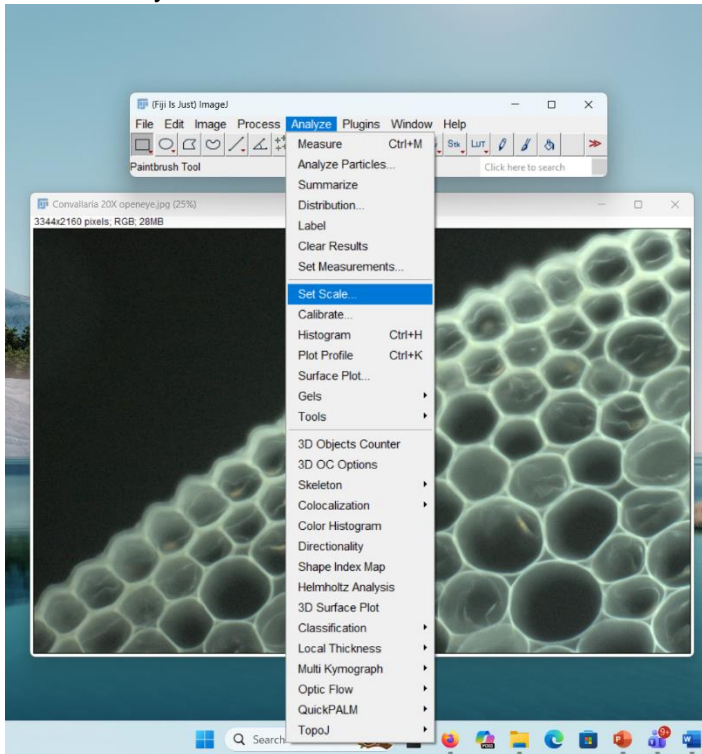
(Fiji Is Just) ImageJ

File Edit Image Process Analyze Plugins Window Help

Paintbrush Tool

Click here to search

Stk LUT

Convallaria 20X openeye.jpg (25%)

3344x2160 pixels; RGB; 28MB

Measure Ctrl+M
Analyze Particles...
Summarize
Distribution...
Label
Clear Results
Set Measurements...
Set Scale...
Calibrate...
Histogram Ctrl+H
Plot Profile Ctrl+K
Surface Plot...
Gels
Tools
3D Objects Counter
3D OC Options
Skeleton
Colocalization
Color Histogram
Directionality
Shape Index Map
Helmholtz Analysis
3D Surface Plot
Classification
Local Thickness
Multi Kymograph
Optic Flow
QuickPALM
TopoJ

Search

9+